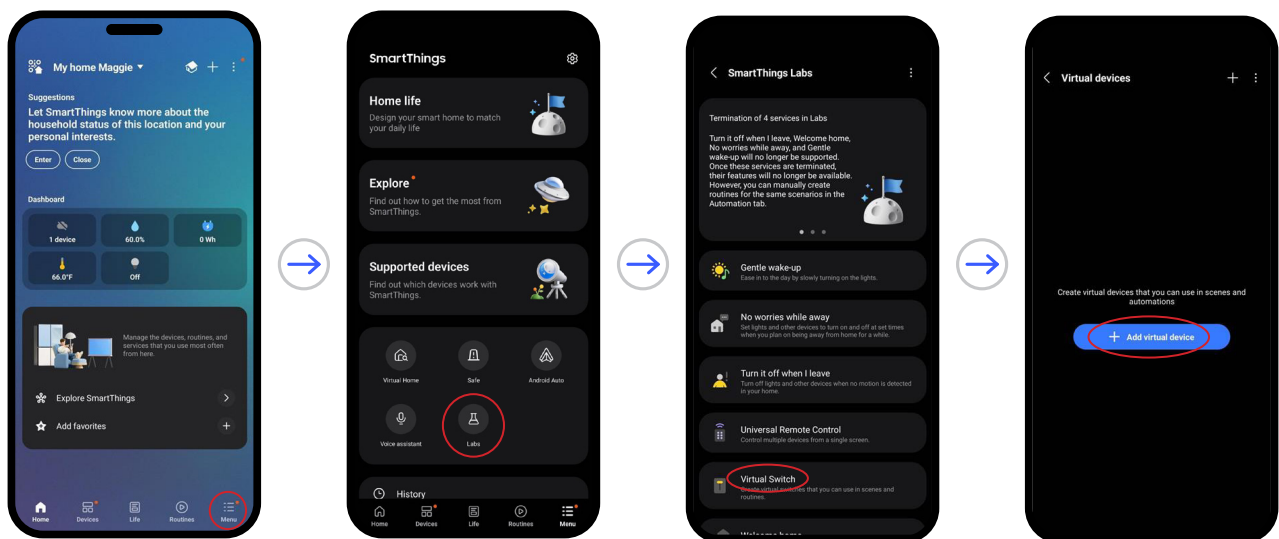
My home Maggie

Suggestions

Let SmartThings know more about the household status of this location and your personal interests.

Enter Close

Dashboard

1 device
60.0%
0 Wh
66.0°F
Off

Manage the devices, routines, and services that you use most often from here.

Explore SmartThings

Add favorites

Home Devices Life Routines Menu

SmartThings

Home life
Design your smart home to match your daily life

Explore
Find out how to get the most from SmartThings.

Supported devices
Find out which devices work with SmartThings.

Virtual Home
Safe
Android Auto
Voice assistant
Labs

History

Home Devices Life Routines Menu

SmartThings Labs

Termination of 4 services in Labs

Turn it off when I leave, Welcome home, No worries while away, and Gentle wake-up will no longer be supported. Once these services are terminated, their features will no longer be available. However, you can manually create routines for the same scenarios in the Automation tab.

Gentle wake-up
Ease in to the day by slowly turning on the lights.

No worries while away
Set lights and other devices to turn on and off at set times when you plan on being away from home for a while.

Turn it off when I leave
Turn off lights and other devices when no motion is detected in your home.

Universal Remote Control
Control multiple devices from a single screen.

Virtual Switch
Create virtual switches that you can use in scenes and routines.

Welcome home

Virtual devices

Create virtual devices that you can use in scenes and automations

Add virtual device